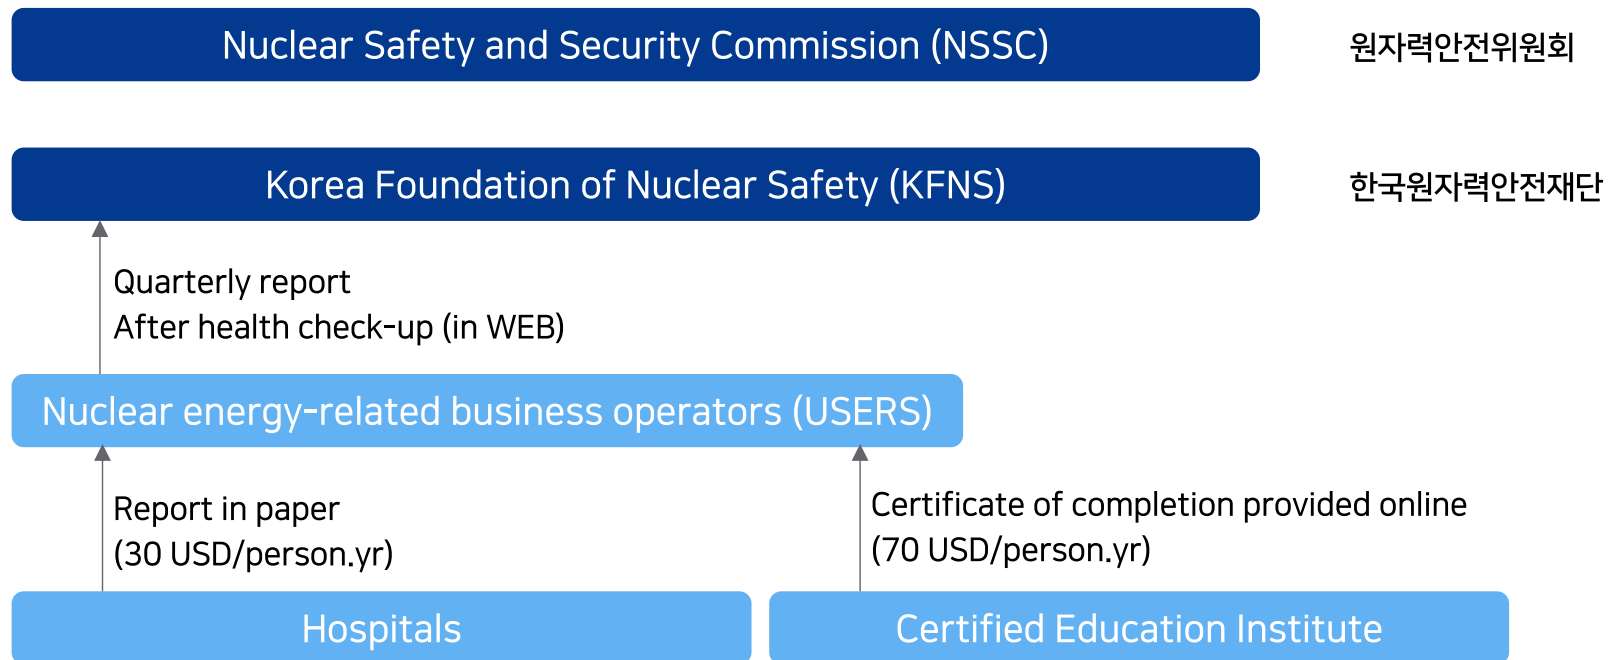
Nuclear Safety and Security Commission (NSSC)

원자력안전위원회

Korea Foundation of Nuclear Safety (KFNS)

한국원자력안전재단

Quarterly report
After health check-up (in WEB)

Nuclear energy-related business operators (USERS)

Report in paper
(30 USD/person.yr)

Certificate of completion provided online
(70 USD/person.yr)

Hospitals

Certified Education Institute